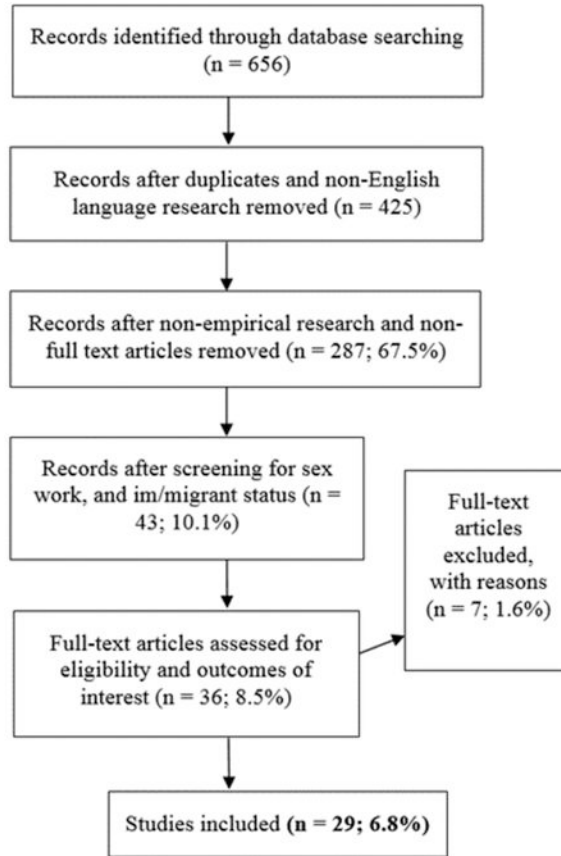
Records identified through database searching (n = 656)

Records after duplicates and non-English language research removed (n = 425)

Records after non-empirical research and non-full text articles removed (n = 287; 67.5%)

Records after screening for sex work, and im/migrant status (n = 43; 10.1%)

Full-text articles excluded, with reasons (n = 7; 1.6%)

Full-text articles assessed for eligibility and outcomes of interest (n = 36; 8.5%)

Studies included (**n = 29; 6.8%)**